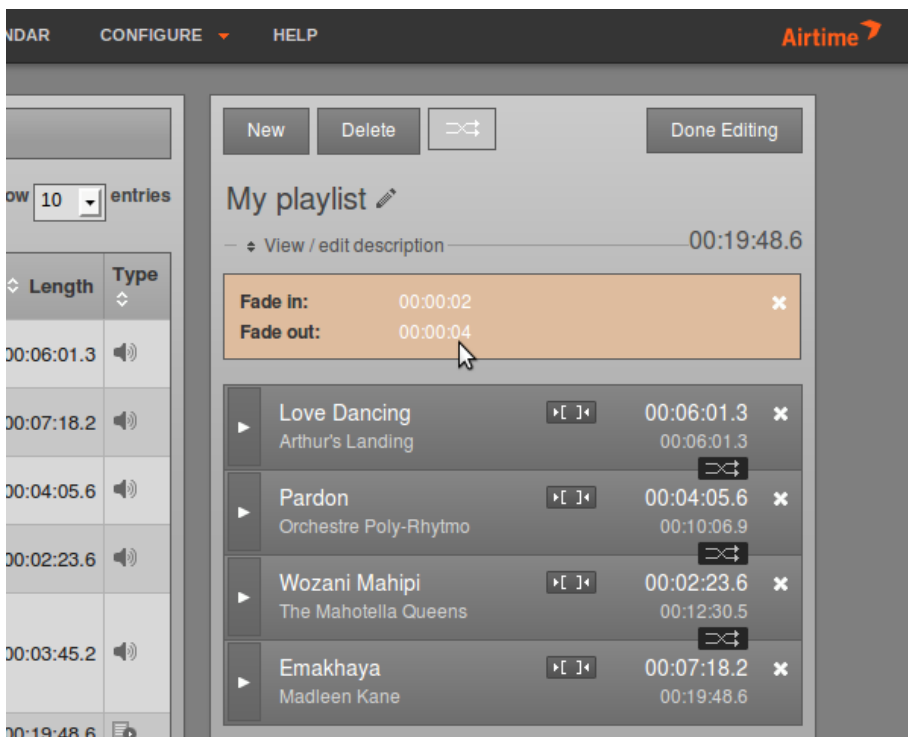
NDAR CONFIGURE HELP

Airtime

ow 10 entries

Length | Type
00:06:01.3
00:07:18.2
00:04:05.6
00:02:23.6
00:03:45.2
00:19:48.6

New Delete Done Editing

My playlist

View / edit description 00:19:48.6

Fade in: 00:00:02
Fade out: 00:00:04

Love Dancing 00:06:01.3
Arthur's Landing 00:06:01.3

Pardon 00:04:05.6
Orchestre Poly-Rhytmo 00:10:06.9

Wozani Mahipi 00:02:23.6
The Mahotella Queens 00:12:30.5

Emakhaya 00:07:18.2
Madleen Kane 00:19:48.6